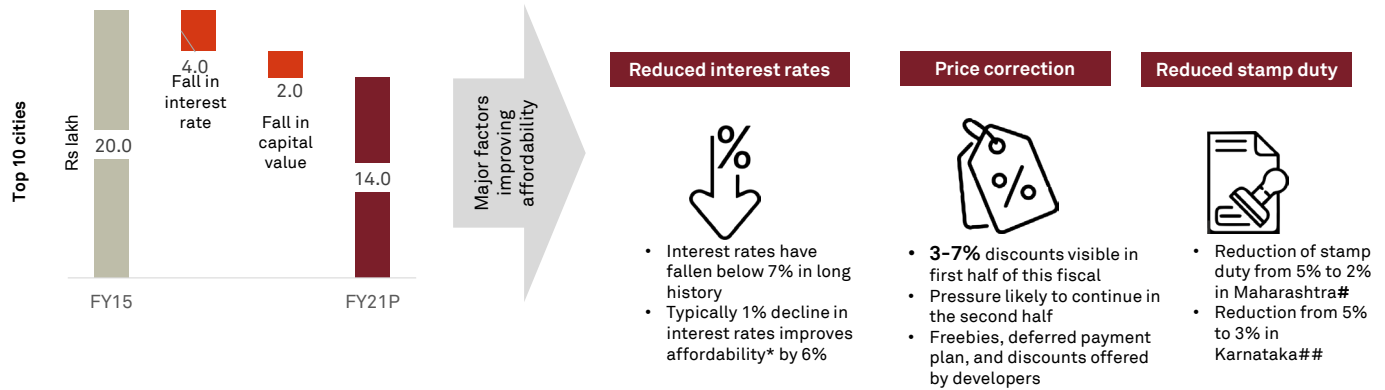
Top 10 cities

Rs lakh

20.0

4.0

Fall in interest rate

2.0

Fall in capital value

14.0

FY15

FY21P

Major factors improving affordability

Reduced interest rates

%

• Interest rates have fallen below 7% in long history
• Typically 1% decline in interest rates improves affordability* by 6%

Price correction

%

• 3-7% discounts visible in first half of this fiscal
• Pressure likely to continue in the second half
• Freebies, deferred payment plan, and discounts offered by developers

Reduced stamp duty

• Reduction of stamp duty from 5% to 2% in Maharashtra#
• Reduction from 5% to 3% in Karnataka##